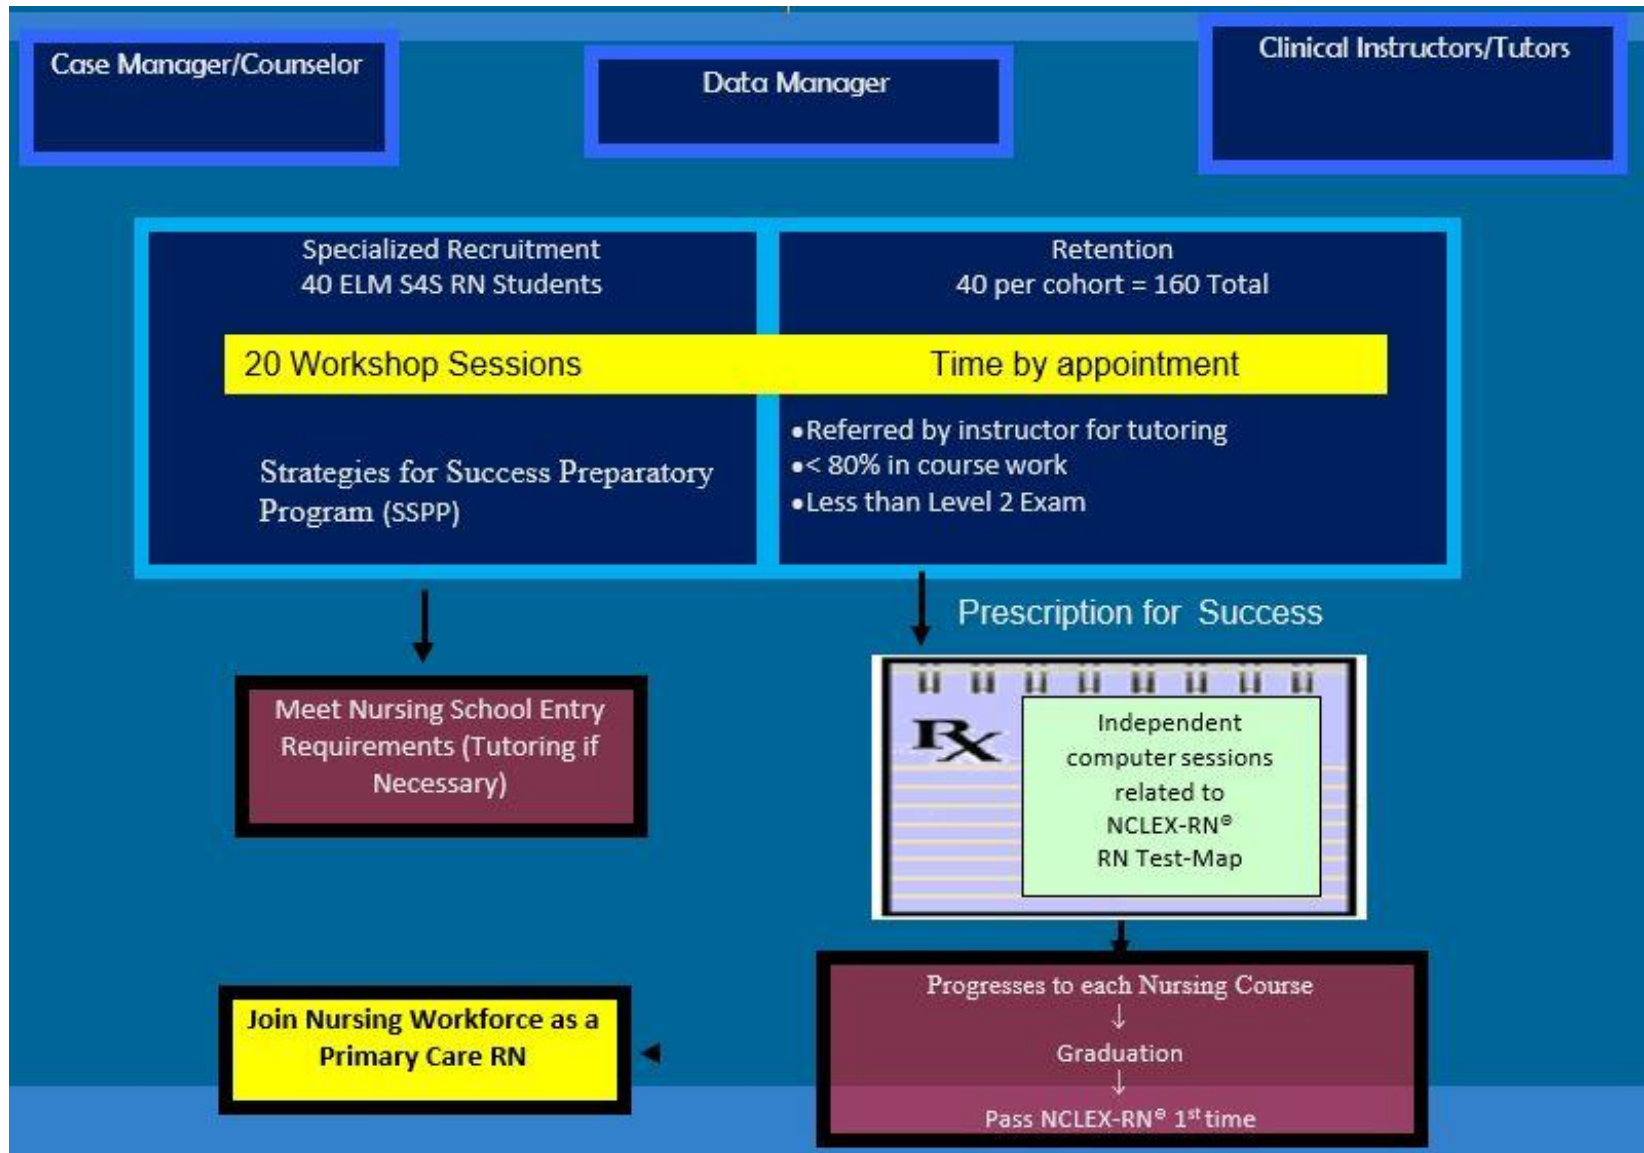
Case Manager/Counselor

Data Manager

Clinical Instructors/Tutors

Specialized Recruitment
40 ELM S4S RN Students

Retention
40 per cohort = 160 Total

20 Workshop Sessions

Time by appointment

Strategies for Success Preparatory Program (SSPP)

•Referred by instructor for tutoring
•< 80% in course work
•Less than Level 2 Exam

Prescription for Success

Meet Nursing School Entry Requirements (Tutoring if Necessary)

Rx

Independent computer sessions related to NCLEX-RN® RN Test-Map

Progresses to each Nursing Course
↓
Graduation
↓
Pass NCLEX-RN® 1$^{st}$ time

Join Nursing Workforce as a Primary Care RN